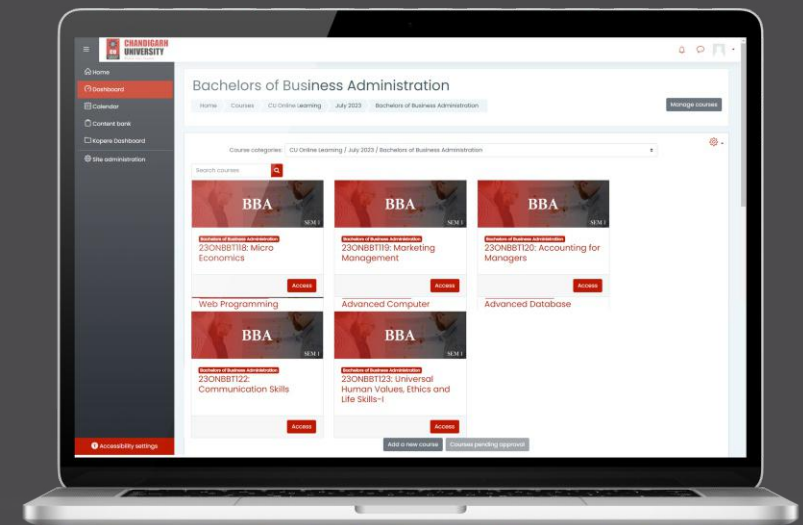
CHANDIGARH UNIVERSITY

Home
Dashboard
Calendar
Content bank
Kopere Dashboard
Site administration

Bachelors of Business Administration

Home / Courses / CU Online Learning / July 2023 / Bachelors of Business Administration

Manage courses

Course categories: CU Online Learning / July 2023 / Bachelors of Business Administration

Search courses

BBA
SEM 1
Bachelors of Business Administration
23ONBBT118: Micro Economics
Access

BBA
SEM 1
Bachelors of Business Administration
23ONBBT119: Marketing Management
Access

BBA
SEM 1
Bachelors of Business Administration
23ONBBT120: Accounting for Managers
Access

Web Programming
Advanced Computer
Advanced Database

BBA
SEM 1
Bachelors of Business Administration
23ONBBT122: Communication Skills
Access

BBA
SEM 1
Bachelors of Business Administration
23ONBBT123: Universal Human Values, Ethics and Life Skills-I
Access

Add a new course
Courses pending approval

Accessibility settings